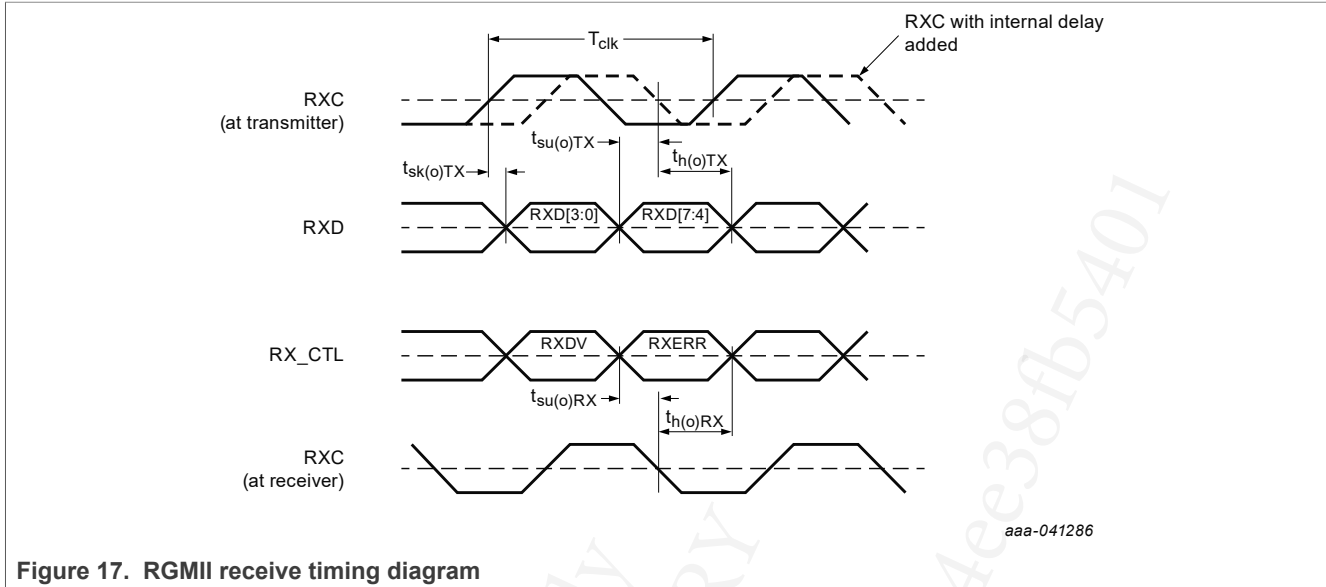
$T_{clk}$

RXC with internal delay added

RXC
(at transmitter)

$t_{su(o)TX}$

$t_{h(o)TX}$

$t_{sk(o)TX}$

RXD

RXD[3:0]

RXD[7:4]

RX_CTL

RXDV

RXERR

$t_{su(o)RX}$

$t_{h(o)RX}$

RXC
(at receiver)

aaa-041286

4ee38fb5401

Figure 17. RGMII receive timing diagram